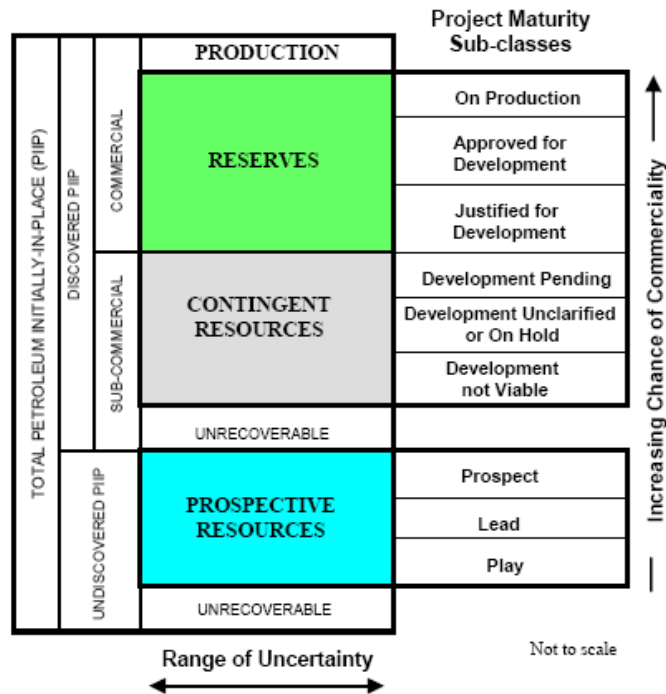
Project Maturity Sub-classes

TOTAL PETROLEUM INITIALLY-IN-PLACE (PIIP)

DISCOVERED PIIP

COMMERCIAL

SUB-COMMERCIAL

UNDISCOVERED PIIP

PRODUCTION

RESERVES

CONTINGENT RESOURCES

UNRECOVERABLE

PROSPECTIVE RESOURCES

UNRECOVERABLE

On Production

Approved for Development

Justified for Development

Development Pending

Development Unclarified or On Hold

Development not Viable

Prospect

Lead

Play

Increasing Chance of Commerciality

Range of Uncertainty

Not to scale